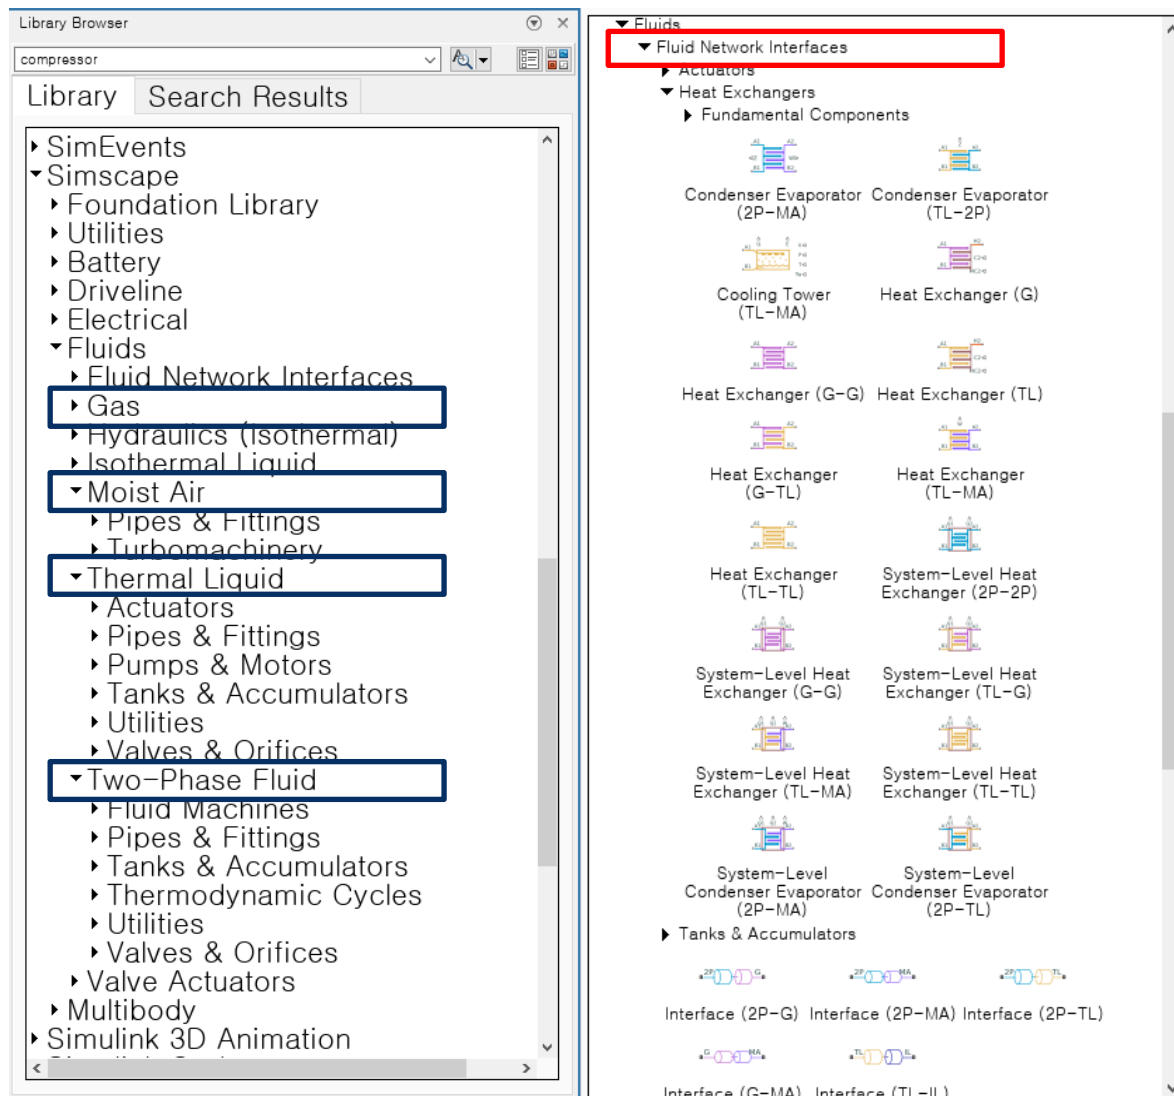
Library Browser

compressor

Library Search Results

SimEvents
Simscape
Foundation Library
Utilities
Battery
Driveline
Electrical
Fluids
Fluid Network Interfaces
Gas
Hydraulics (Isothermal)
Isothermal Liquid
Moist Air
Pipes & Fittings
Turbomachinery
Thermal Liquid
Actuators
Pipes & Fittings
Pumps & Motors
Tanks & Accumulators
Utilities
Valves & Orifices
Two-Phase Fluid
Fluid Machines
Pipes & Fittings
Tanks & Accumulators
Thermodynamic Cycles
Utilities
Valves & Orifices
Valve Actuators
Multibody
Simulink 3D Animation

Fluids
Fluid Network Interfaces
Actuators
Heat Exchangers
Fundamental Components

Condenser Evaporator (2P-MA)
Condenser Evaporator (TL-2P)
Cooling Tower (TL-MA)
Heat Exchanger (G)
Heat Exchanger (G-G)
Heat Exchanger (TL)
Heat Exchanger (G-TL)
Heat Exchanger (TL-MA)
Heat Exchanger (TL-TL)
System-Level Heat Exchanger (2P-2P)
System-Level Heat Exchanger (G-G)
System-Level Heat Exchanger (TL-G)
System-Level Heat Exchanger (TL-MA)
System-Level Heat Exchanger (TL-TL)
System-Level Condenser Evaporator (2P-MA)
System-Level Condenser Evaporator (2P-TL)

Tanks & Accumulators

Interface (2P-G) Interface (2P-MA) Interface (2P-TL)
Interface (G-MA) Interface (TL-IL)